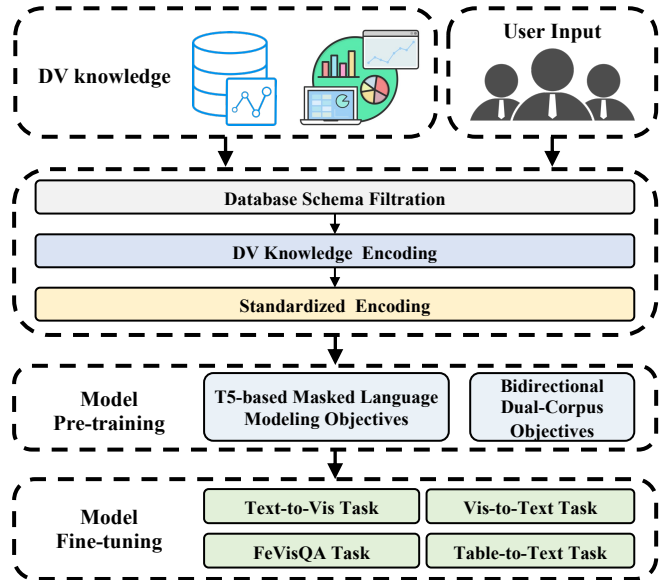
DV knowledge

User Input

Database Schema Filtration

DV Knowledge Encoding

Standardized Encoding

Model Pre-training

T5-based Masked Language Modeling Objectives

Bidirectional Dual-Corpus Objectives

Model Fine-tuning

Text-to-Vis Task

Vis-to-Text Task

FeVisQA Task

Table-to-Text Task